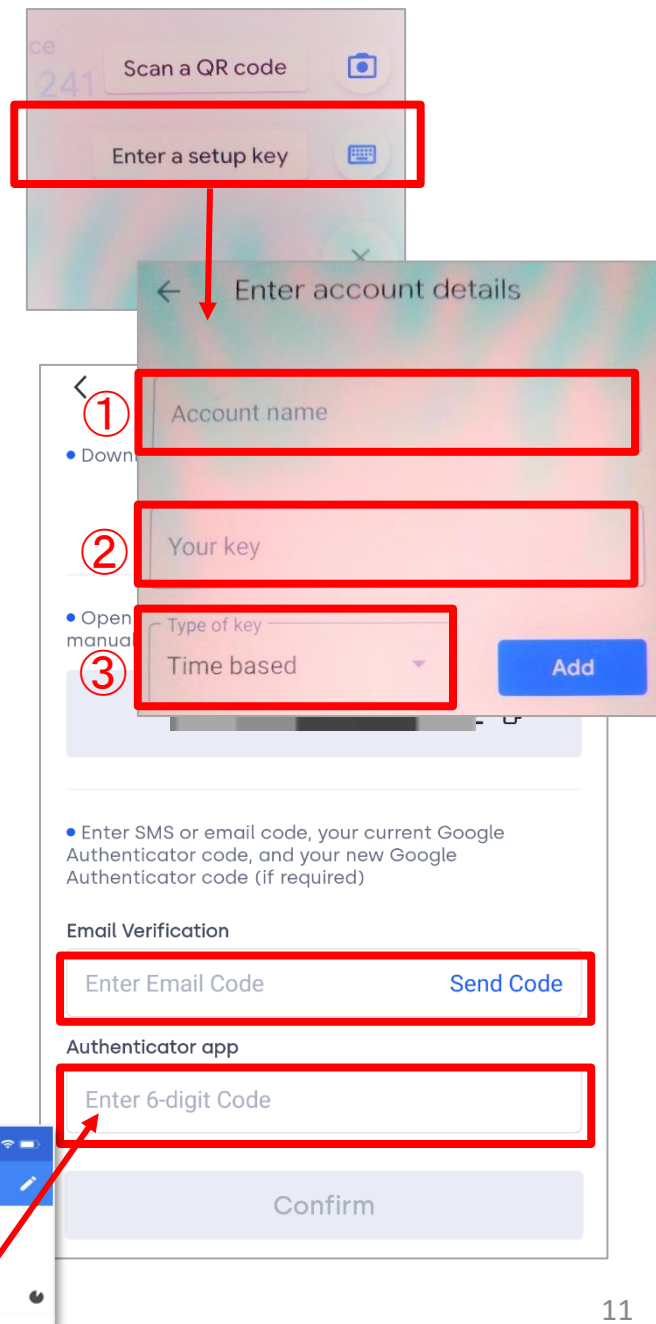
ce
241
Scan a QR code
Enter a setup key

Enter account details
① Account name
② Your key
③ Type of key
Time based
Add

• Down
• Open
manua

• Enter SMS or email code, your current Google Authenticator code, and your new Google Authenticator code (if required)

Email Verification
Enter Email Code Send Code

Authenticator app
Enter 6-digit Code

Confirm

11